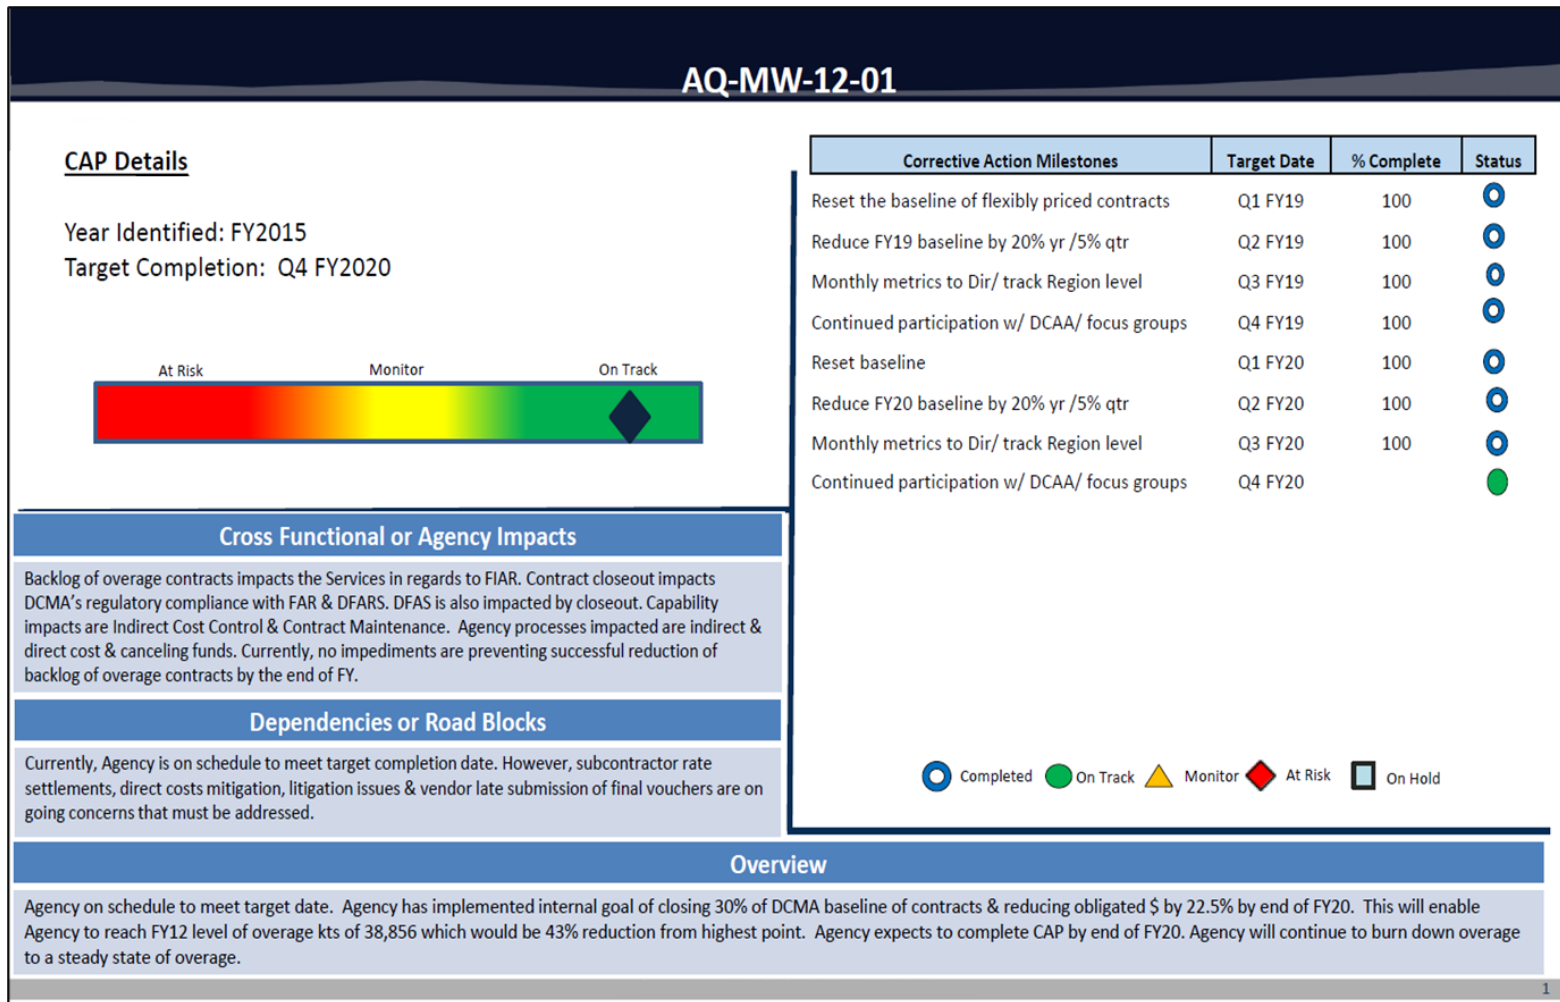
AQ-MW-12-01

CAP Details

Year Identified: FY2015
Target Completion: Q4 FY2020

At Risk Monitor On Track

| Corrective Action Milestones | Target Date | % Complete | Status |
|---|---|---|---|
| Reset the baseline of flexibly priced contracts | Q1 FY19 | 100 | |
| Reduce FY19 baseline by 20% yr /5% qtr | Q2 FY19 | 100 | |
| Monthly metrics to Dir/ track Region level | Q3 FY19 | 100 | |
| Continued participation w/ DCAA/ focus groups | Q4 FY19 | 100 | |
| Reset baseline | Q1 FY20 | 100 | |
| Reduce FY20 baseline by 20% yr /5% qtr | Q2 FY20 | 100 | |
| Monthly metrics to Dir/ track Region level | Q3 FY20 | 100 | |
| Continued participation w/ DCAA/ focus groups | Q4 FY20 | | |

Completed On Track Monitor At Risk On Hold

Cross Functional or Agency Impacts

Backlog of overage contracts impacts the Services in regards to FIAR. Contract closeout impacts DCMA's regulatory compliance with FAR & DFARS. DFAS is also impacted by closeout. Capability impacts are Indirect Cost Control & Contract Maintenance. Agency processes impacted are indirect & direct cost & canceling funds. Currently, no impediments are preventing successful reduction of backlog of overage contracts by the end of FY.

Dependencies or Road Blocks

Currently, Agency is on schedule to meet target completion date. However, subcontractor rate settlements, direct costs mitigation, litigation issues & vendor late submission of final vouchers are on going concerns that must be addressed.

Overview

Agency on schedule to meet target date. Agency has implemented internal goal of closing 30% of DCMA baseline of contracts & reducing obligated $ by 22.5% by end of FY20. This will enable Agency to reach FY12 level of overage kts of 38,856 which would be 43% reduction from highest point. Agency expects to complete CAP by end of FY20. Agency will continue to burn down overage to a steady state of overage.

1